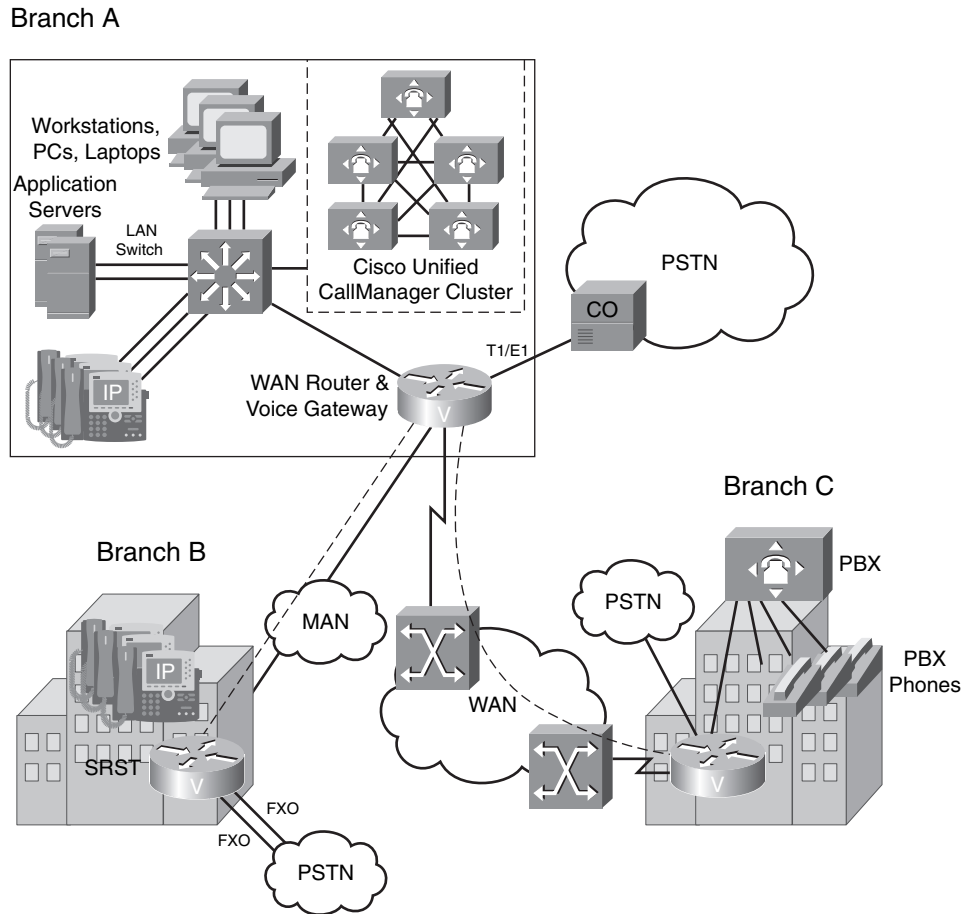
Branch A

Workstations, PCs, Laptops

Application Servers

LAN Switch

Cisco Unified CallManager Cluster

PSTN

CO

T1/E1

IP

WAN Router & Voice Gateway

V

Branch C

Branch B

PBX

PSTN

MAN

PBX Phones

IP

WAN

SRST

V

V

FXO

FXO

PSTN